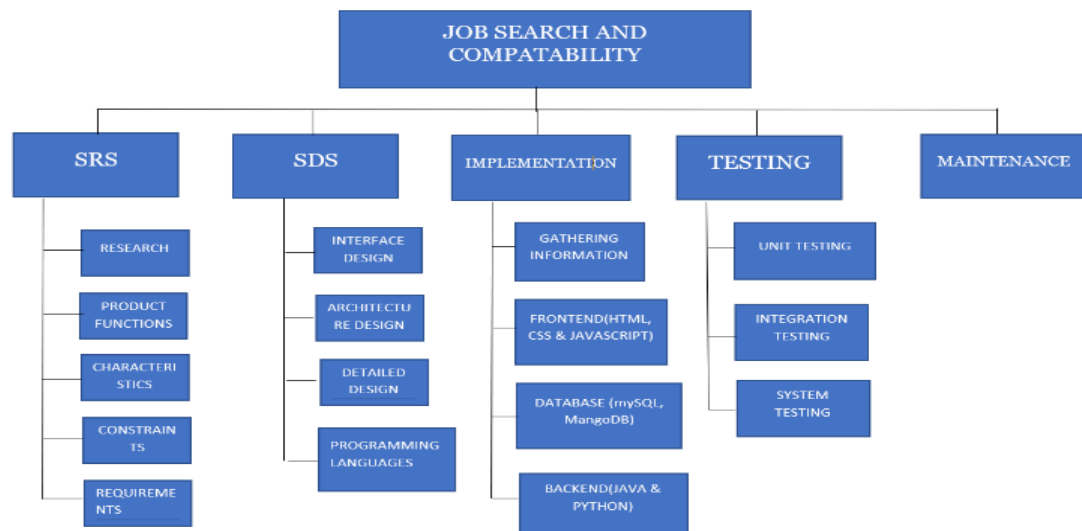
JOB SEARCH AND COMPATABILITY

SRS

RESEARCH

PRODUCT FUNCTIONS

CHARACTERISTICS

CONSTRAINTS

REQUIREMENTS

SDS

INTERFACE DESIGN

ARCHITECTURE DESIGN

DETAILED DESIGN

PROGRAMMING LANGUAGES

IMPLEMENTATION

GATHERING INFORMATION

FRONTEND(HTML, CSS & JAVASCRIPT)

DATABASE (mySQL, MangoDB)

BACKEND(JAVA & PYTHON)

TESTING

UNIT TESTING

INTEGRATION TESTING

SYSTEM TESTING

MAINTENANCE